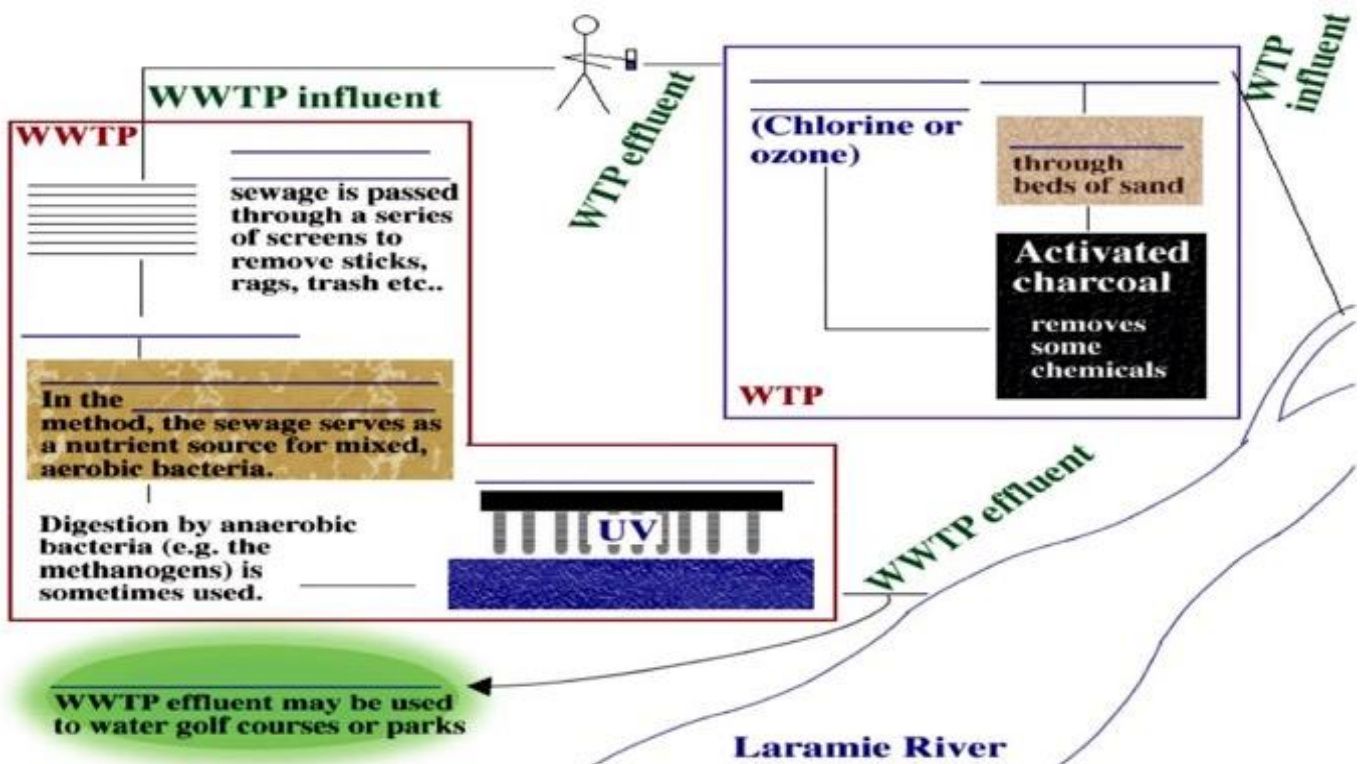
WWTP influent

WWTP

sewage is passed through a series of screens to remove sticks, rags, trash etc..

In the method, the sewage serves as a nutrient source for mixed, aerobic bacteria.

Digestion by anaerobic bacteria (e.g. the methanogens) is sometimes used.

UV

WTP effluent

(Chlorine or ozone)

through beds of sand

Activated charcoal

removes some chemicals

WTP

WTP influent

WWTP effluent

WWTP effluent may be used to water golf courses or parks

Laramie River